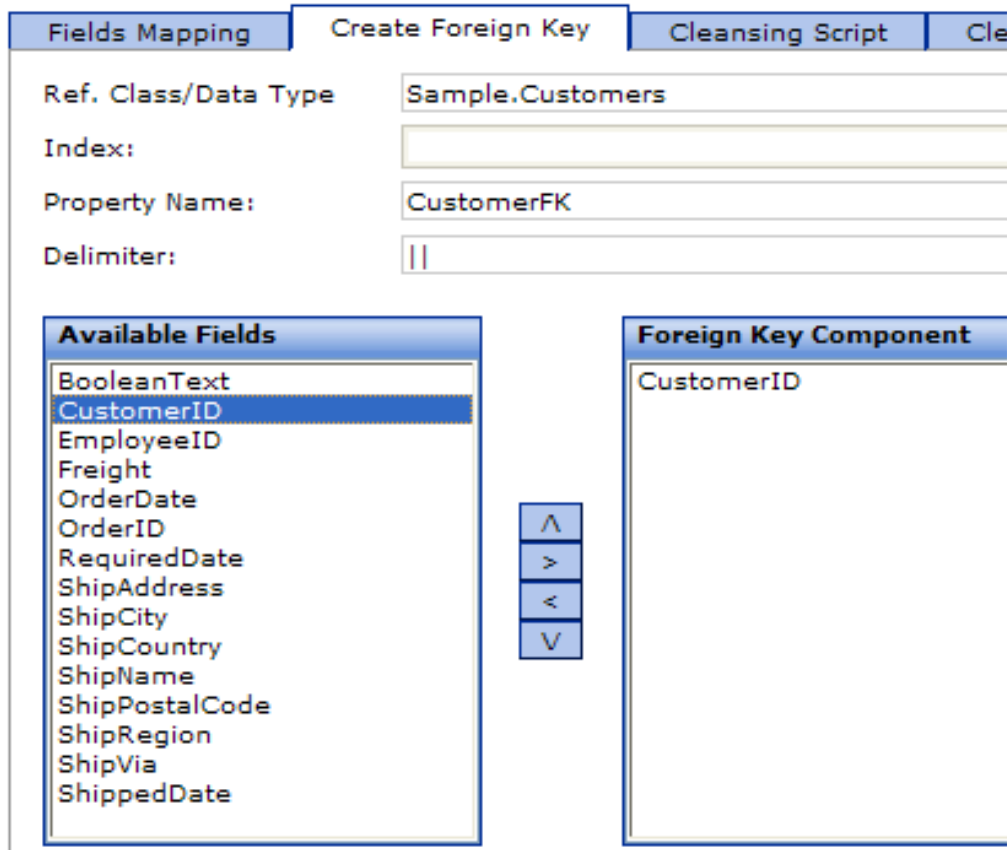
Fields Mapping | Create Foreign Key | Cleansing Script | Cle

Ref. Class/Data Type: Sample.Customers

Index:

Property Name: CustomerFK

Delimiter: ||

Available Fields
BooleanText
CustomerID
EmployeeID
Freight
OrderDate
OrderID
RequiredDate
ShipAddress
ShipCity
ShipCountry
ShipName
ShipPostalCode
ShipRegion
ShipVia
ShippedDate

Λ
>
<
V

Foreign Key Component
CustomerID